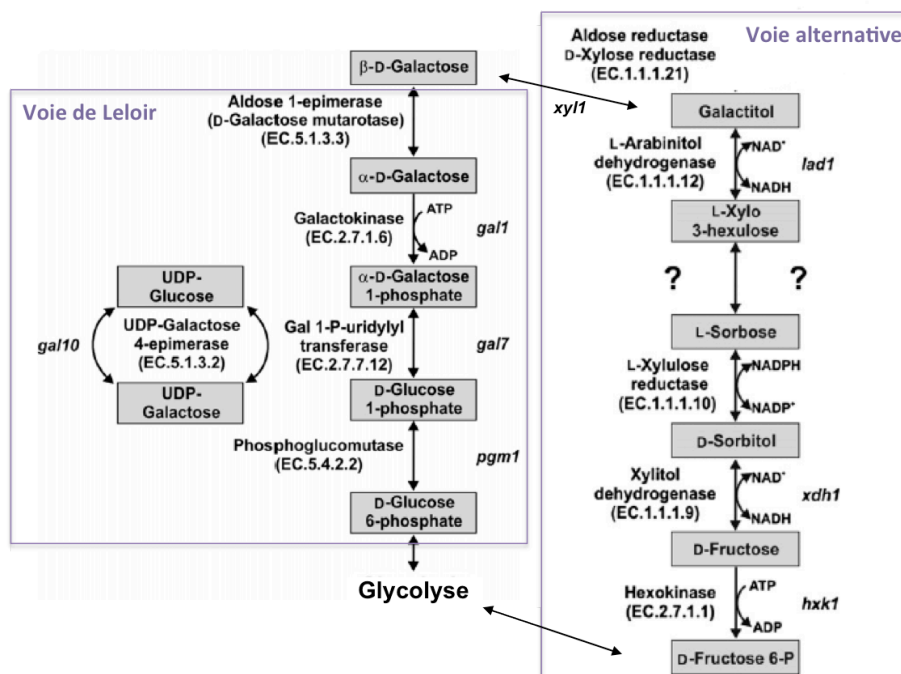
Aldose reductase
D-Xylose reductase
(EC.1.1.1.21)

Voie alternative

β-D-Galactose

Voie de Leloir

xyl1

Aldose 1-epimerase
(D-Galactose mutarotase)
(EC.5.1.3.3)

Galactitol

L-Arabinitol dehydrogenase
(EC.1.1.1.12)

NAD$^+$

NADH

lad1

α-D-Galactose

Galactokinase
(EC.2.7.1.6)

ATP

ADP

gal1

L-Xylo
3-hexulose

UDP-Glucose

α-D-Galactose
1-phosphate

?

?

UDP-Galactose
4-epimerase
(EC.5.1.3.2)

gal10

Gal 1-P-uridylyl
transferase
(EC.2.7.7.12)

gal7

L-Sorbose

L-Xylulose
reductase
(EC.1.1.1.10)

NADPH

NADP$^+$

UDP-Galactose

D-Glucose
1-phosphate

D-Sorbitol

Phosphoglucomutase
(EC.5.4.2.2)

pgm1

Xylitol
dehydrogenase
(EC.1.1.1.9)

NAD$^+$

NADH

xdh1

D-Glucose
6-phosphate

D-Fructose

Glycolyse

Hexokinase
(EC.2.7.1.1)

ATP

ADP

hxk1

D-Fructose 6-P